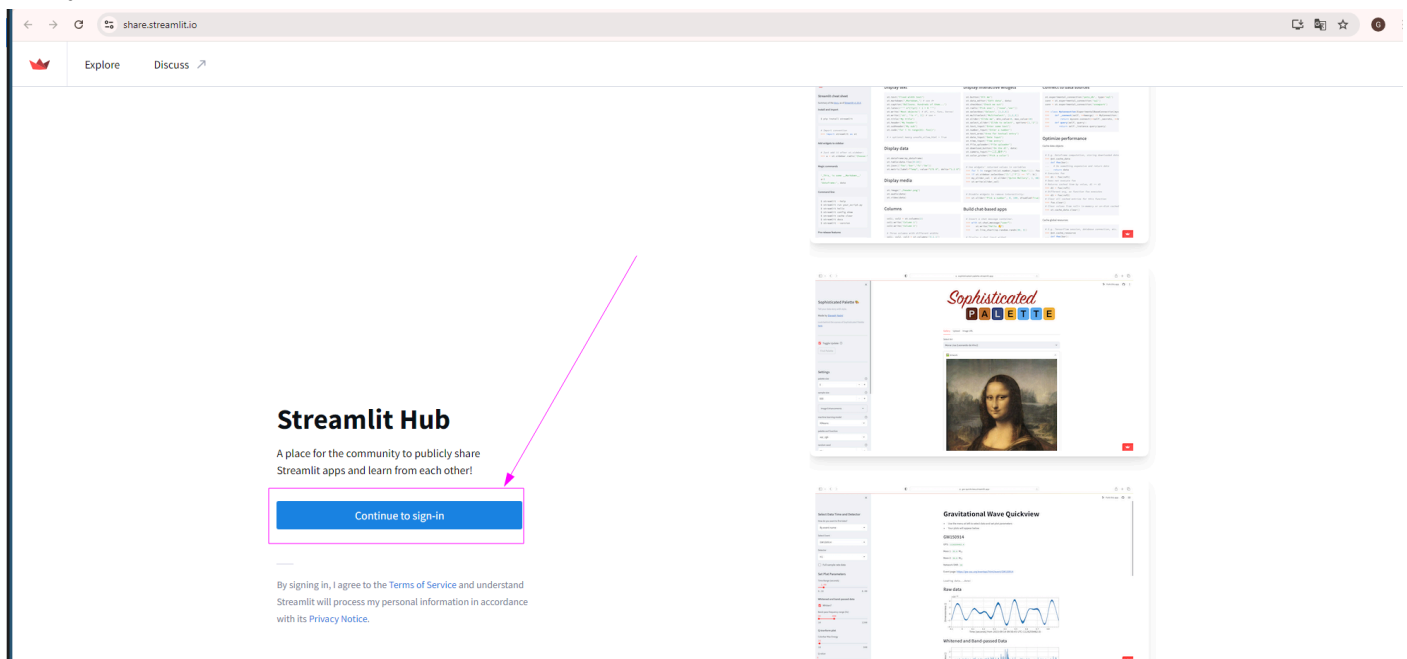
share.streamlit.io

Explore

Discuss ↗

Streamlit Hub

A place for the community to publicly share Streamlit apps and learn from each other!

Continue to sign-in

By signing in, I agree to the Terms of Service and understand Streamlit will process my personal information in accordance with its Privacy Notice.

Display text

Display interactive widgets

Display data

Display media

Columns

Build chat-based apps

Optimize performance

Sophisticated PALETTE

Gravitational Wave Quickview

Raw data

Whitened and band-passed Data